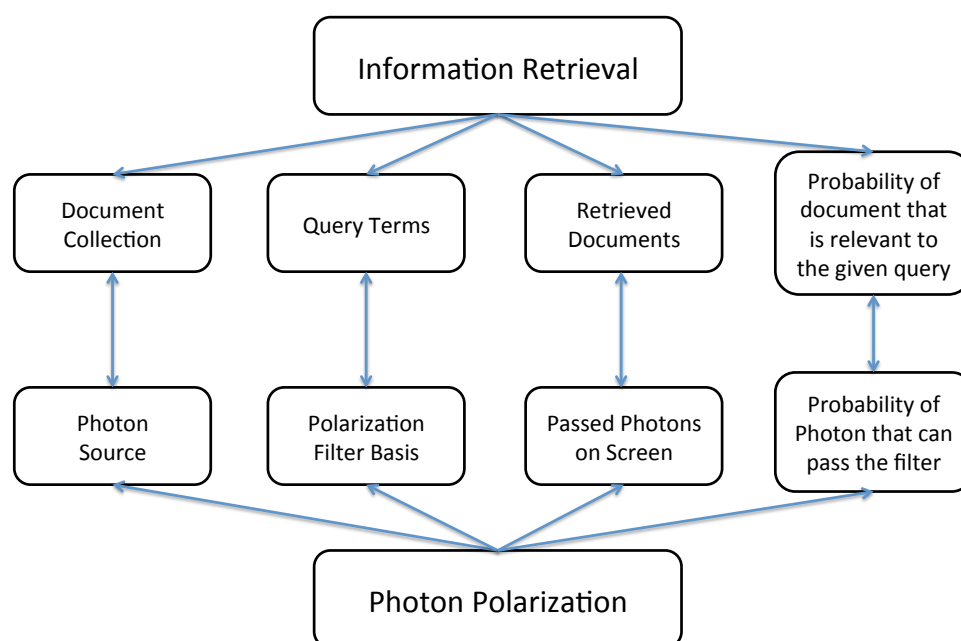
Information Retrieval

Document Collection

Query Terms

Retrieved Documents

Probability of document that is relevant to the given query

Photon Source

Polarization Filter Basis

Passed Photons on Screen

Probability of Photon that can pass the filter

Photon Polarization